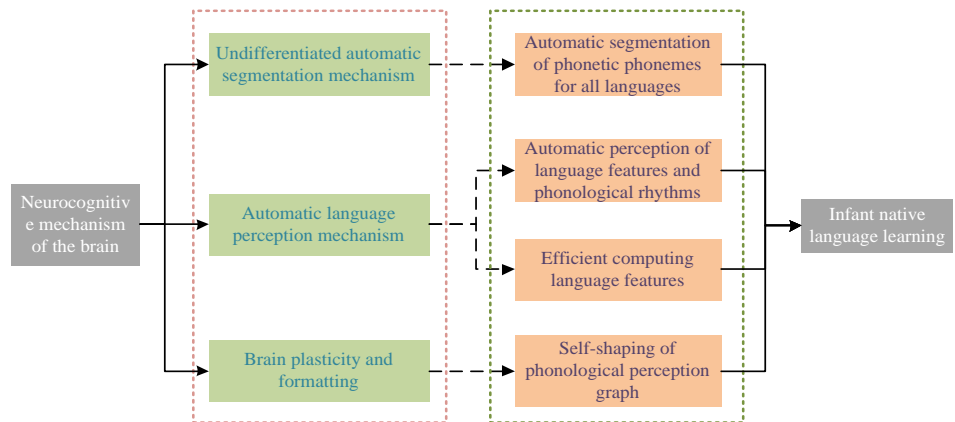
Neurocognitive mechanism of the brain

Undifferentiated automatic segmentation mechanism

Automatic language perception mechanism

Brain plasticity and formatting

Automatic segmentation of phonetic phonemes for all languages

Automatic perception of language features and phonological rhythms

Efficient computing language features

Self-shaping of phonological perception graph

Infant native language learning